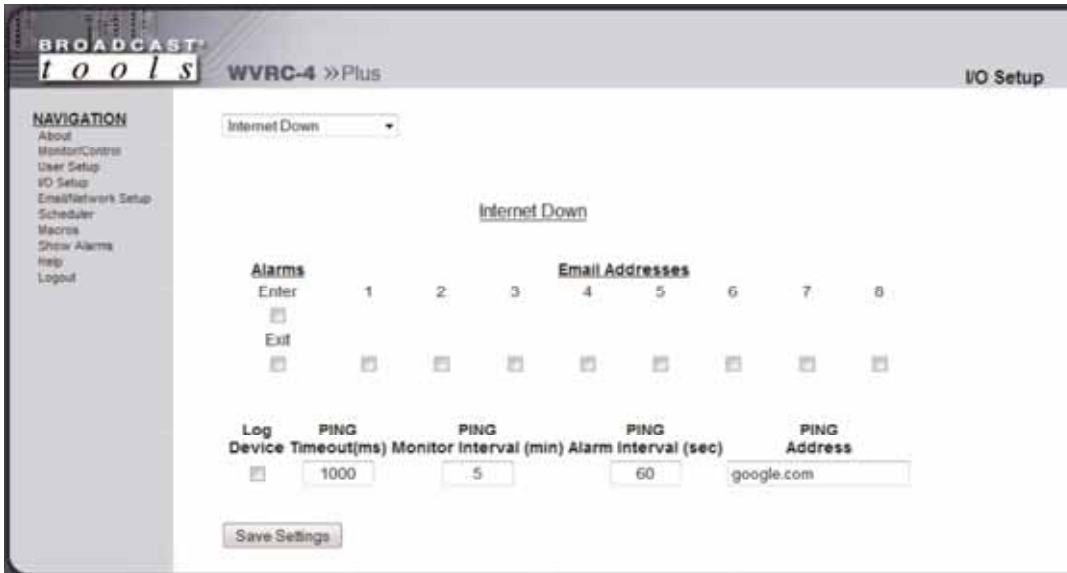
BROADCAST®
tools

WVRC-4 »Plus

I/O Setup

NAVIGATION
About
Monitor/Control
User Setup
I/O Setup
Email/Network Setup
Scheduler
Macros
Show Alarms
Help
Logout

Internet Down

Internet Down

Alarms

Email Addresses

Enter

1 2 3 4 5 6 7 8

Exit

| Log Device | PING Timeout(ms) | PING Monitor Interval (min) | PING Alarm Interval (sec) | PING Address |
|---|---|---|---|---|
| | 1000 | 5 | 60 | google.com |

Save Settings